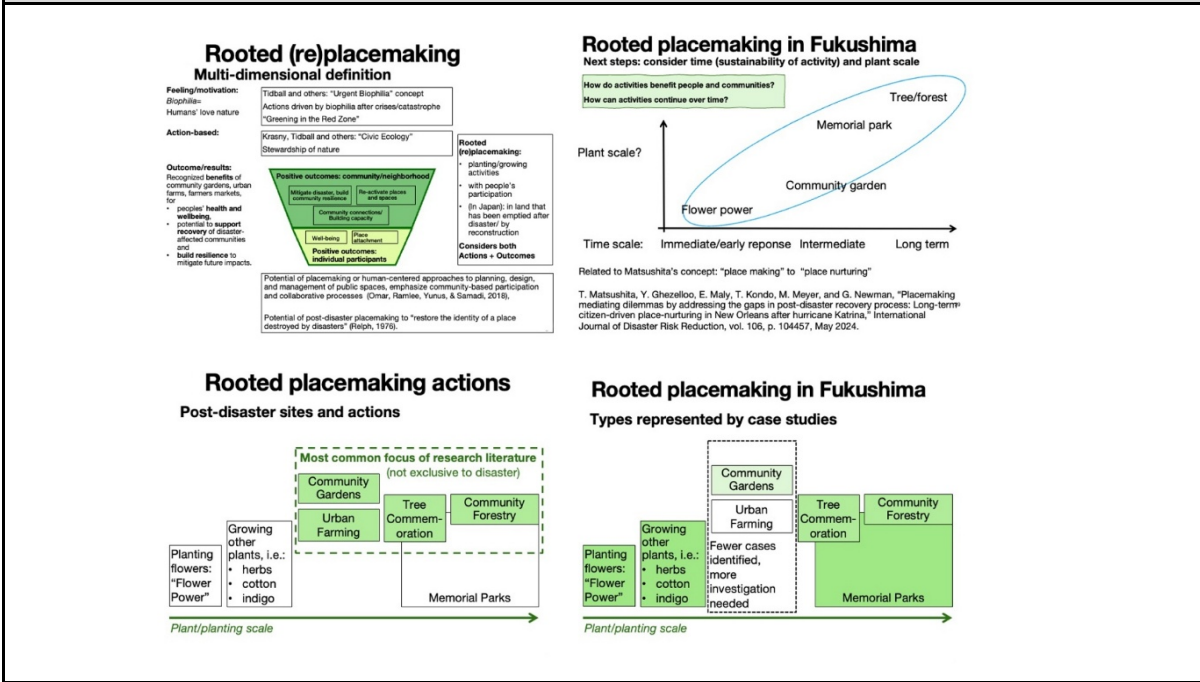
Rooted (re)placemaking
Multi-dimensional definition

Feeling/motivation:
Biophilia= Humans' love nature

Tidball and others: "Urgent Biophilia" concept
Actions driven by biophilia after crises/catastrophe
"Greening in the Red Zone"

Action-based:

Krasny, Tidball and others: "Civic Ecology"
Stewardship of nature

Outcome/results:
Recognized benefits of community gardens, urban farms, farmers markets, for
• peoples' health and wellbeing,
• potential to support recovery of disaster-affected communities and
• build resilience to mitigate future impacts.

Positive outcomes: community/neighborhood
Mitigate disaster, build community resilience
Re-activate places and spaces
Community connections/ Building capacity
Well-being
Place attachment
Positive outcomes: individual participants

Rooted (re)placemaking:
• planting/growing activities
• with people's participation
• (In Japan): in land that has been emptied after disaster/ by reconstruction
Considers both Actions + Outcomes

Potential of placemaking or human-centered approaches to planning, design, and management of public spaces, emphasize community-based participation and collaborative processes (Omar, Ramlee, Yunus, & Samadi, 2018),

Potential of post-disaster placemaking to "restore the identity of a place destroyed by disasters" (Relph, 1976).

Rooted placemaking in Fukushima
Next steps: consider time (sustainability of activity) and plant scale

How do activities benefit people and communities?
How can activities continue over time?

Tree/forest
Memorial park
Plant scale?
Community garden
Flower power
Time scale: Immediate/early reponse Intermediate Long term

Related to Matsushita's concept: "place making" to "place nurturing"

T. Matsushita, Y. Ghezelloo, E. Maly, T. Kondo, M. Meyer, and G. Newman, "Placemaking mediating dilemmas by addressing the gaps in post-disaster recovery process: Long-term citizen-driven place-nurturing in New Orleans after hurricane Katrina," International Journal of Disaster Risk Reduction, vol. 106, p. 104457, May 2024.

Rooted placemaking actions
Post-disaster sites and actions

Most common focus of research literature
(not exclusive to disaster)
Community Gardens
Urban Farming
Tree Commem-oration
Community Forestry
Growing other plants, i.e.:
• herbs
• cotton
• indigo
Planting flowers: "Flower Power"
Memorial Parks
Plant/planting scale

Rooted placemaking in Fukushima
Types represented by case studies

Community Gardens
Urban Farming
Fewer cases identified, more investigation needed
Growing other plants, i.e.:
• herbs
• cotton
• indigo
Planting flowers: "Flower Power"
Tree Commem-oration
Community Forestry
Memorial Parks
Plant/planting scale